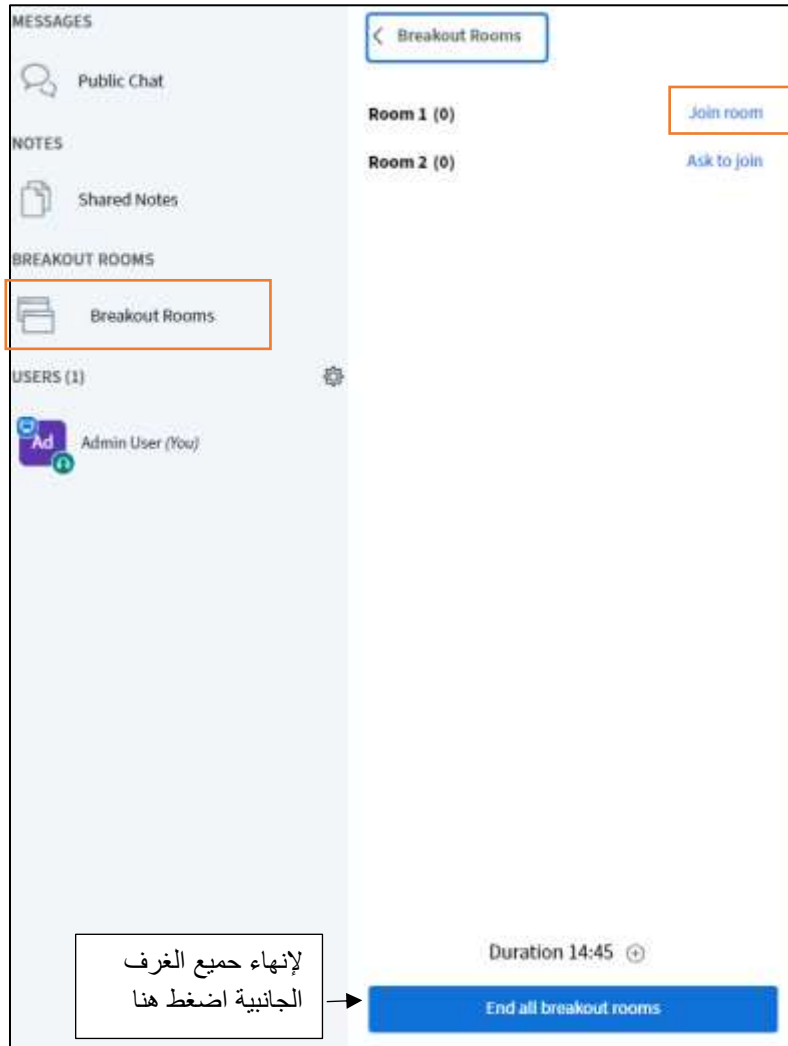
MESSAGES

Public Chat

NOTES

Shared Notes

BREAKOUT ROOMS

Breakout Rooms

USERS (1)

Ad

Admin User (You)

Breakout Rooms

Room 1 (0)

Join room

Room 2 (0)

Ask to join

Duration 14:45

لإنهاء جميع الغرف الجانبية اضغط هنا

End all breakout rooms